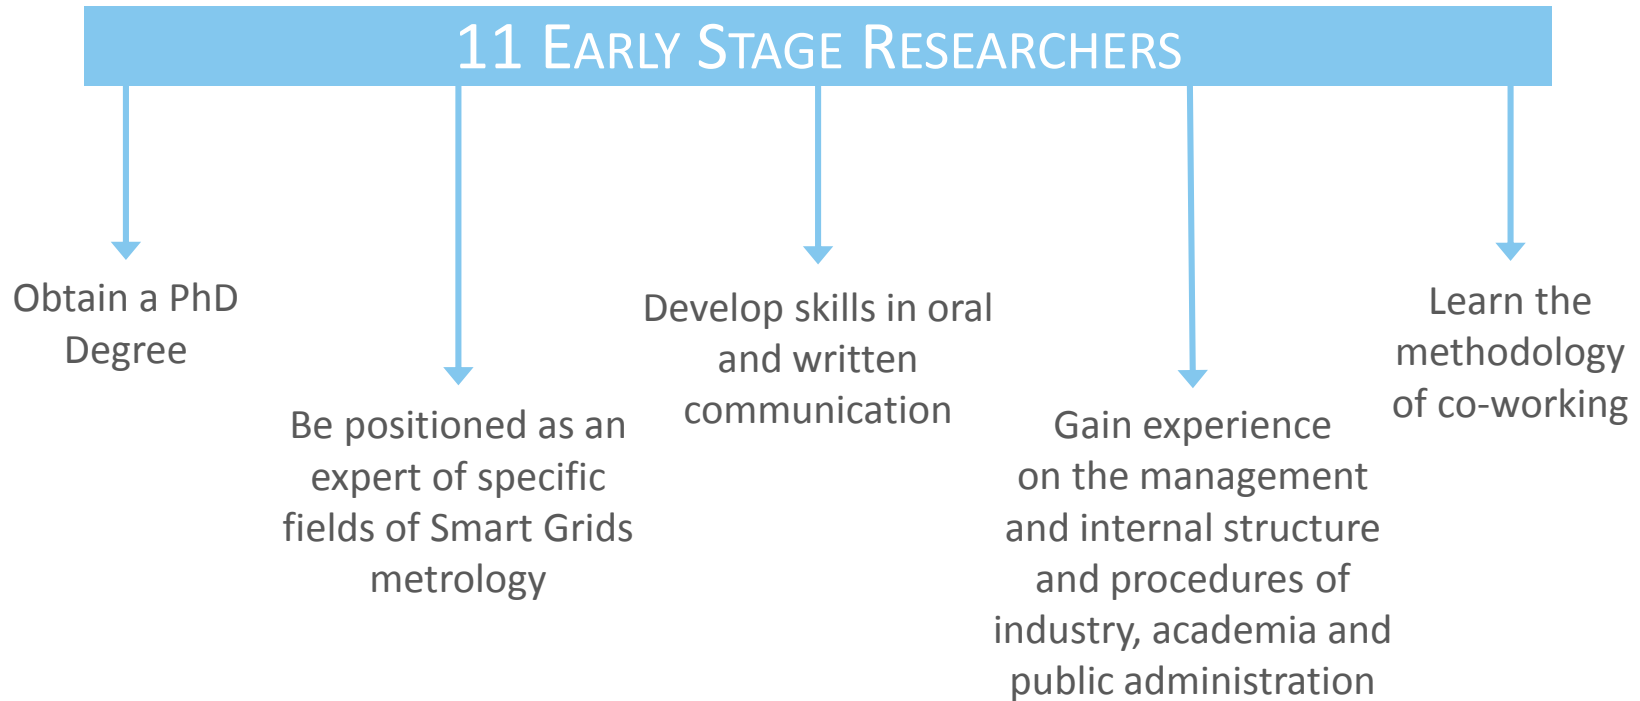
11 Early Stage Researchers

Obtain a PhD Degree

Be positioned as an expert of specific fields of Smart Grids metrology

Develop skills in oral and written communication

Gain experience on the management and internal structure and procedures of industry, academia and public administration

Learn the methodology of co-working